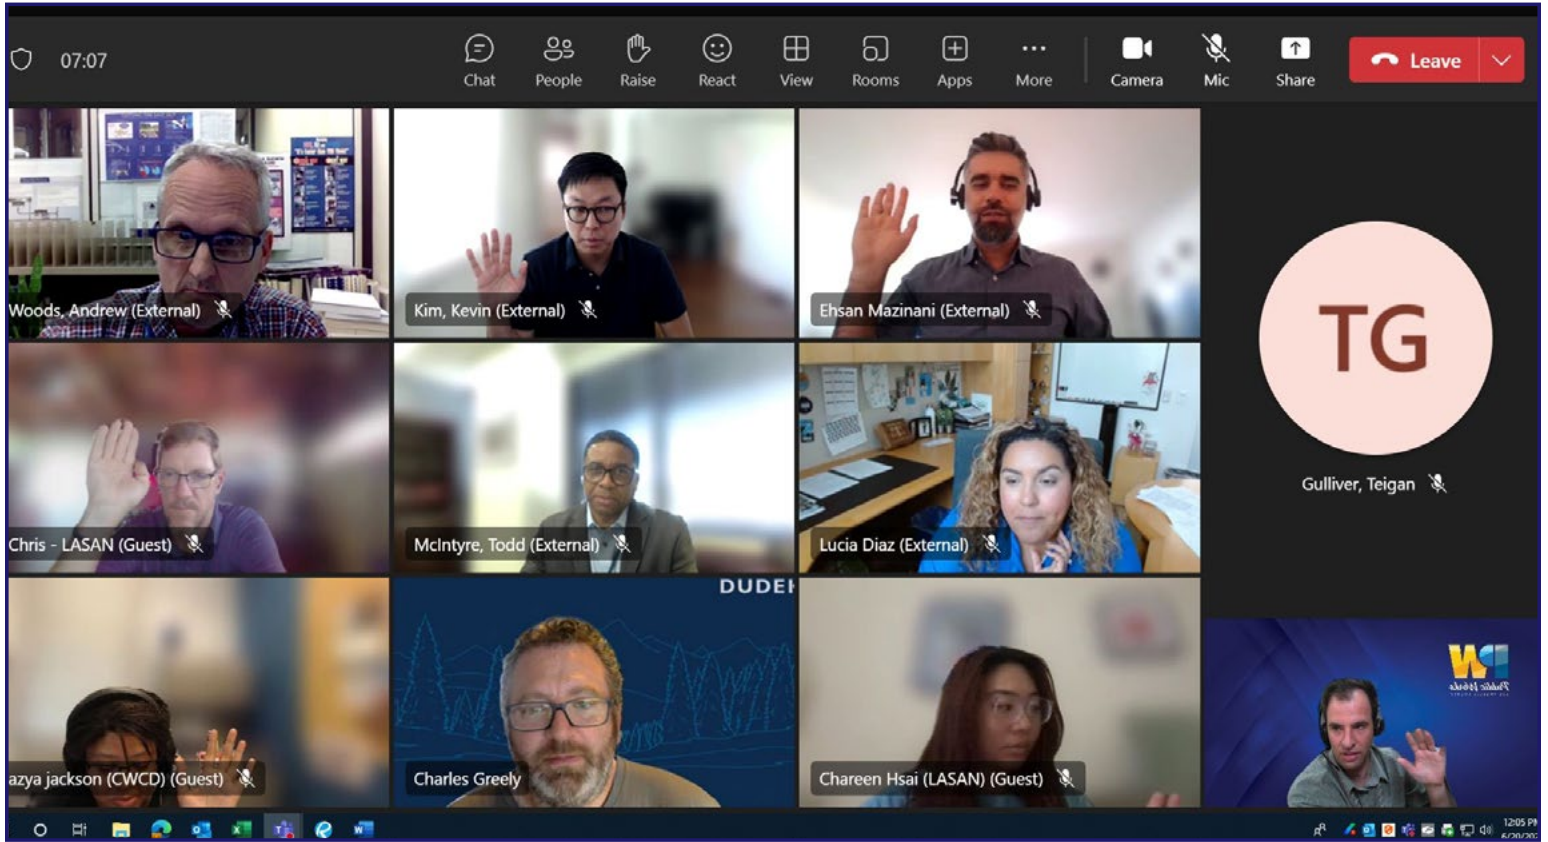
07:07

Chat People Raise React View Rooms Apps More Camera Mic Share Leave

Woods, Andrew (External)

Kim, Kevin (External)

Ehsan Mazinani (External)

TG

Gulliver, Teigan

Chris - LASAN (Guest)

McIntyre, Todd (External)

Lucia Diaz (External)

DUDEI

azya jackson (CWCD) (Guest)

Charles Greely

Chareen Hsai (LASAN) (Guest)

12:05 PM
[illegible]